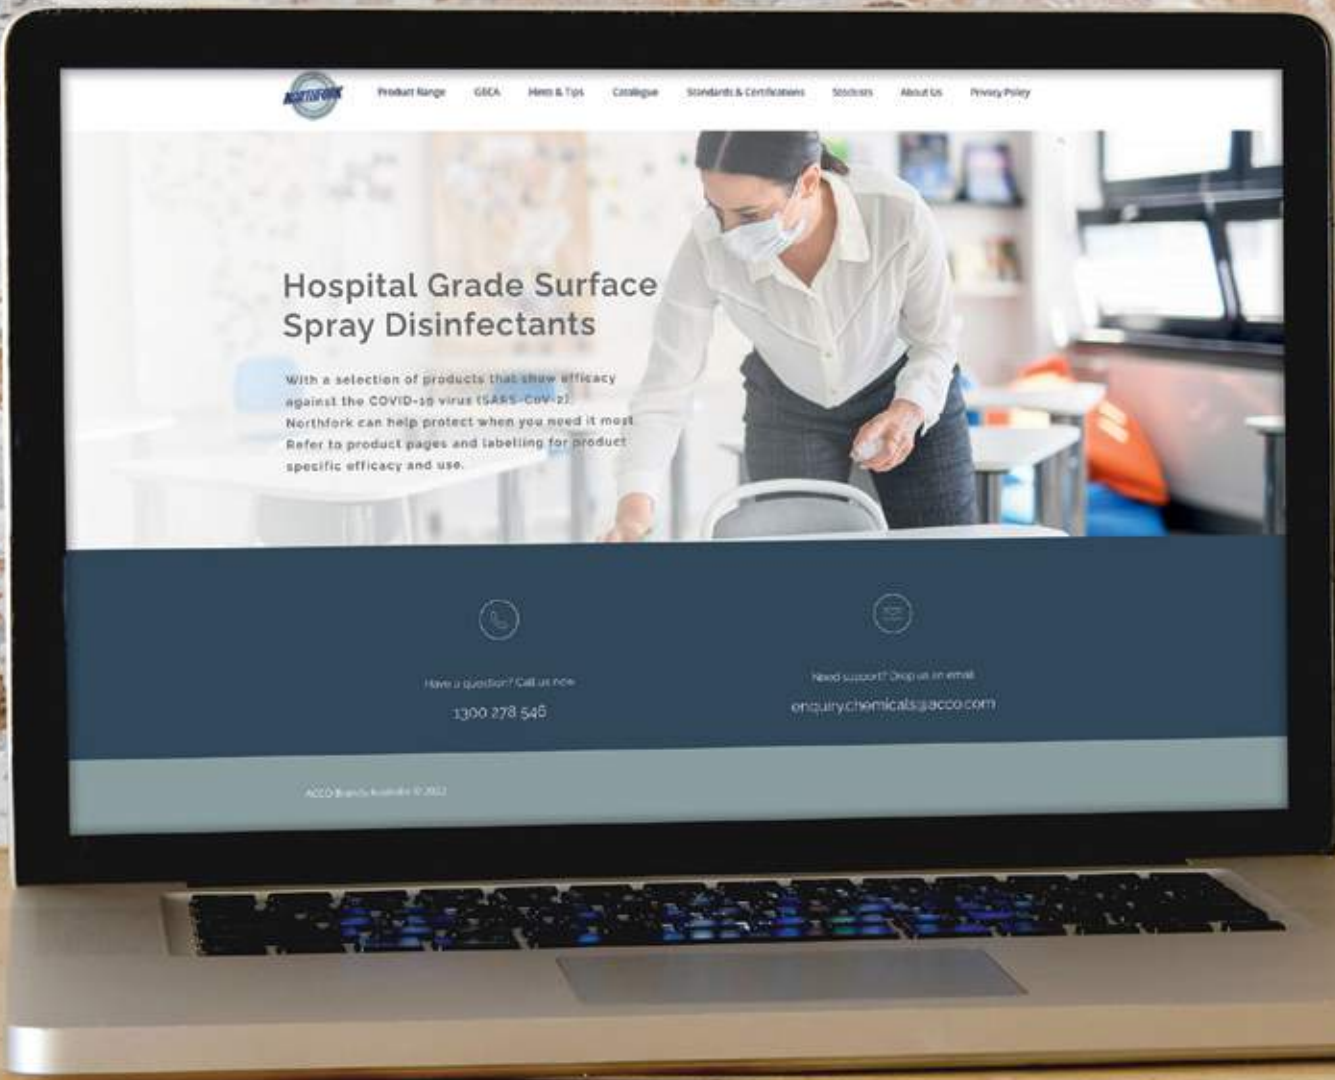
NORTHFORK

Product Range GECA Hints & Tips Catalogue Standards & Certifications Stockists About Us Privacy Policy

Hospital Grade Surface Spray Disinfectants

With a selection of products that show efficacy against the COVID-19 virus (SARS-CoV-2), Northfork can help protect when you need it most. Refer to product pages and labelling for product specific efficacy and use.

Have a question? Call us now
1300 278 546

Need support? Drop us an email
enquiry.chemicals@acco.com

ACCO Brands Australia © 2022